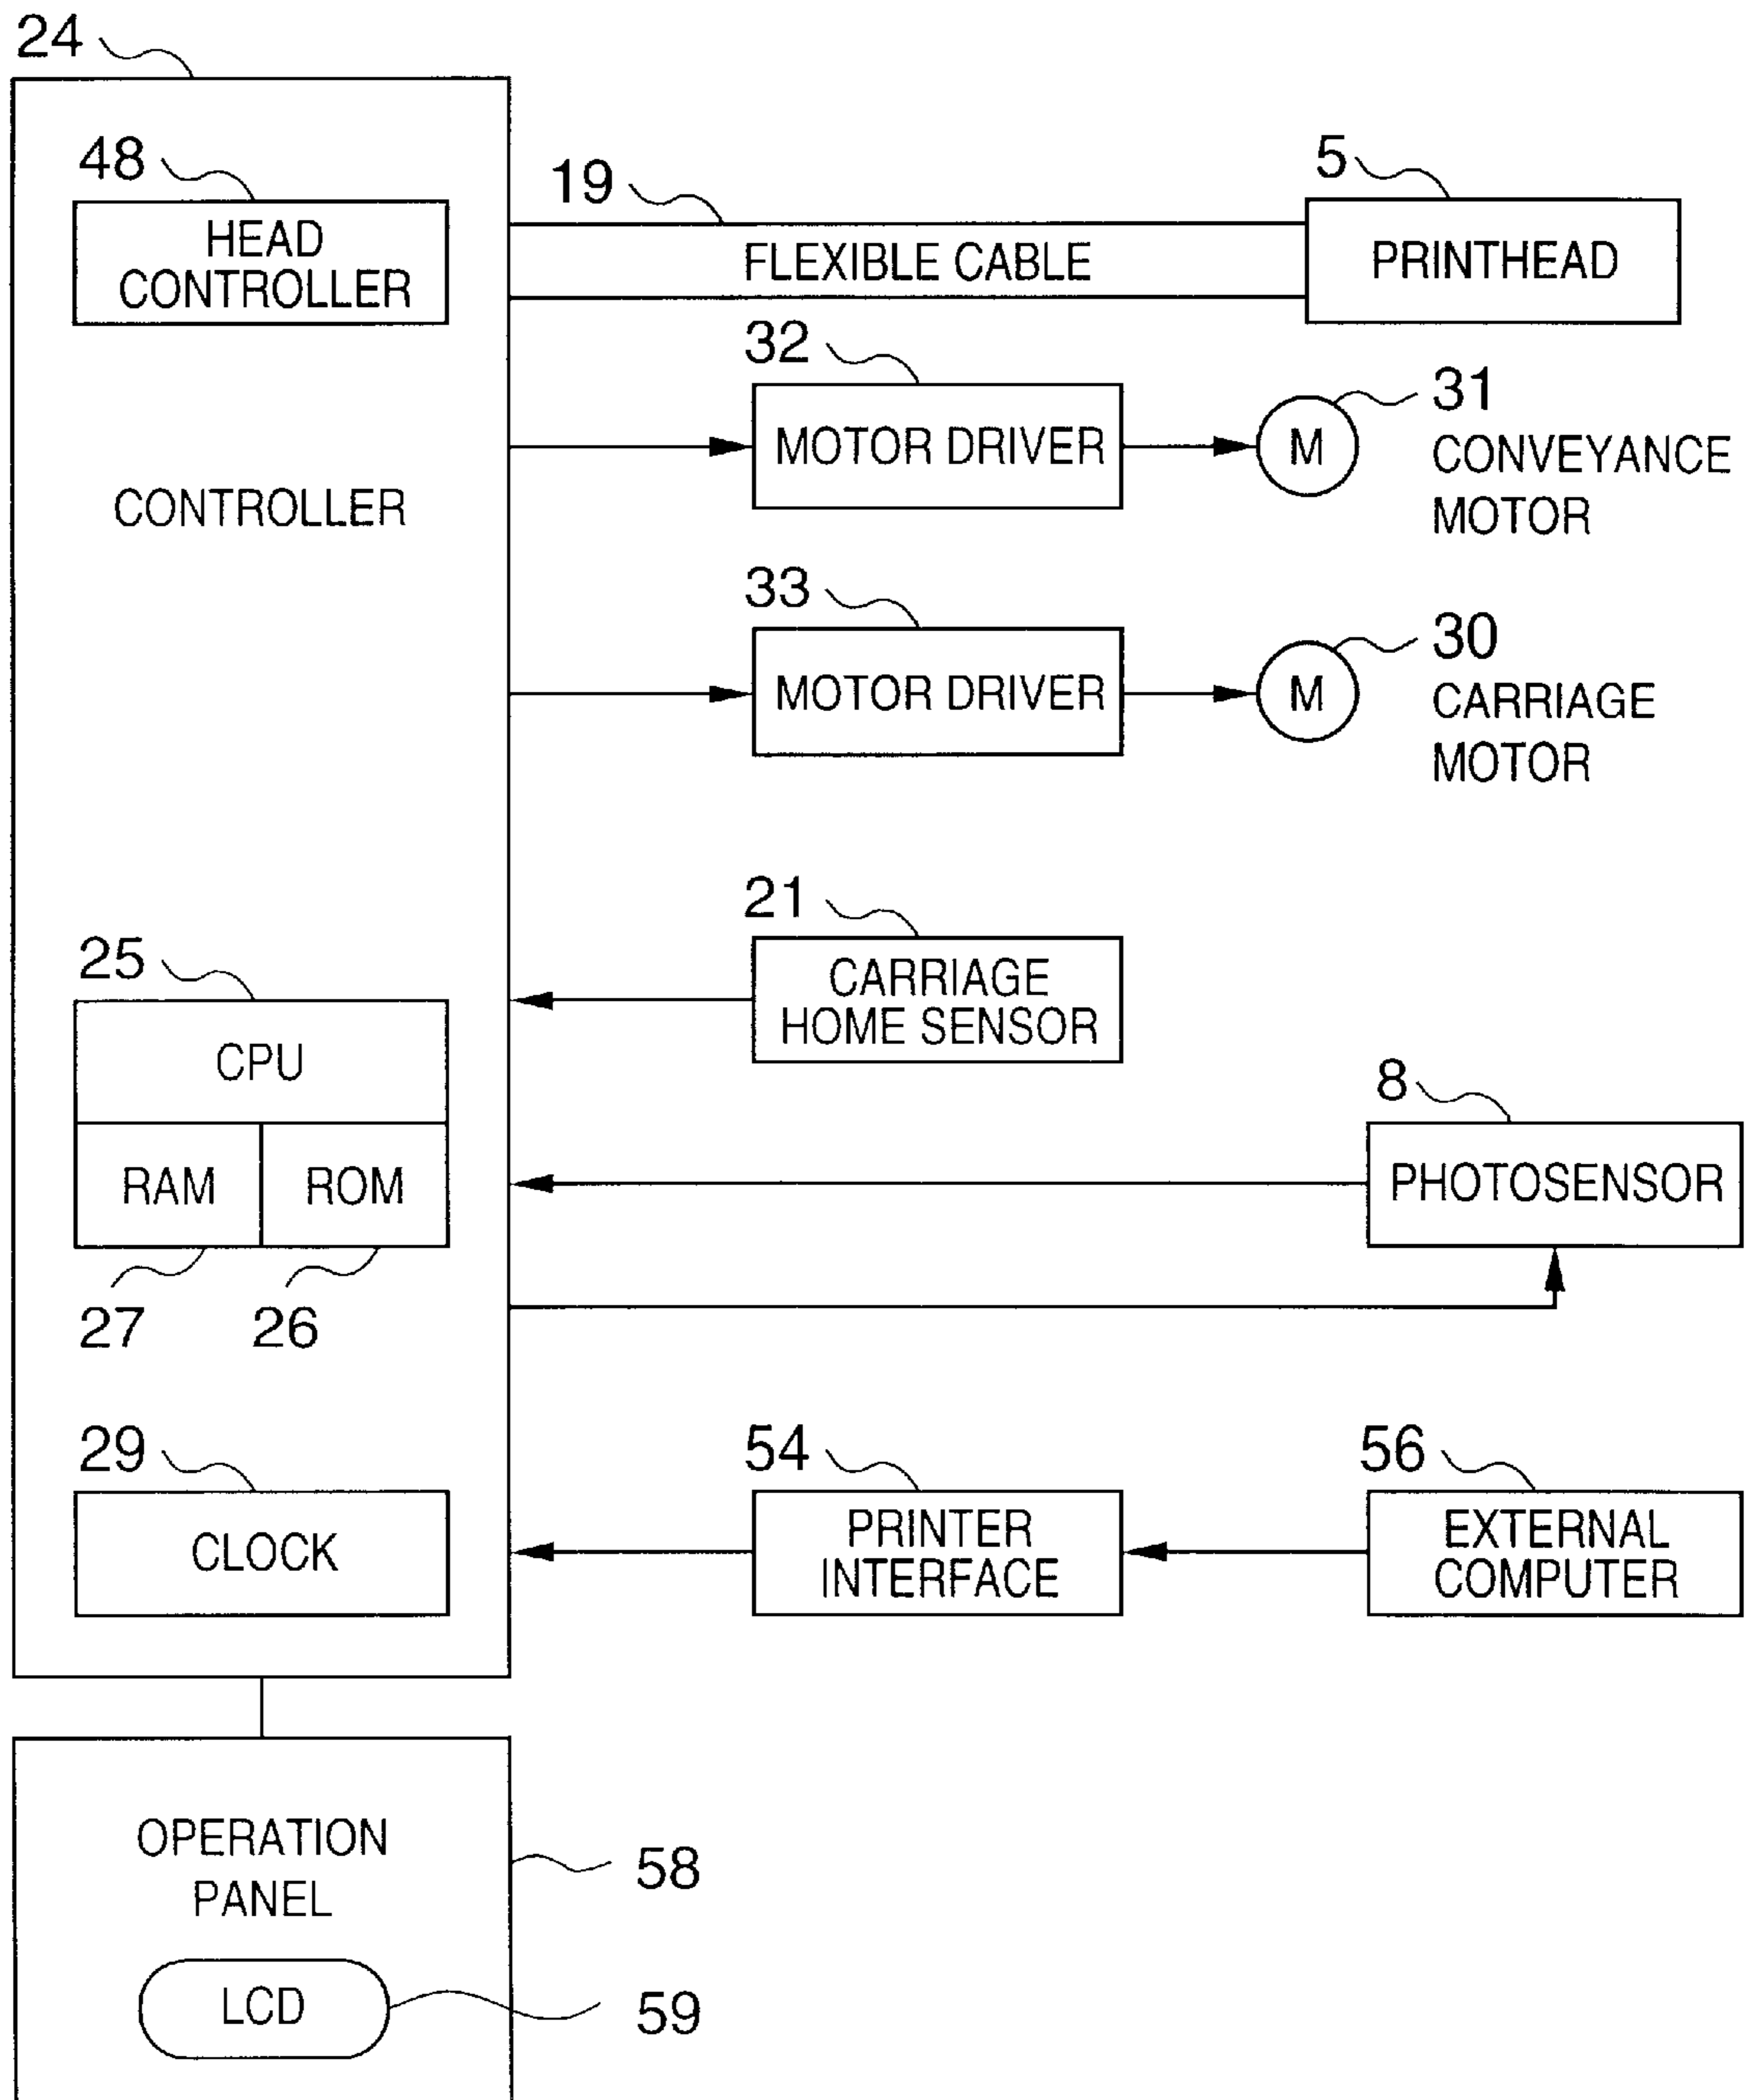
24

48
HEAD CONTROLLER

19
FLEXIBLE CABLE

5
PRINTHEAD

32
MOTOR DRIVER

M
31
CONVEYANCE MOTOR

CONTROLLER

33
MOTOR DRIVER

M
30
CARRIAGE MOTOR

21
CARRIAGE HOME SENSOR

25
CPU
RAM
ROM
27
26

8
PHOTOSENSOR

29
CLOCK

54
PRINTER INTERFACE

56
EXTERNAL COMPUTER

OPERATION PANEL
58
LCD
59